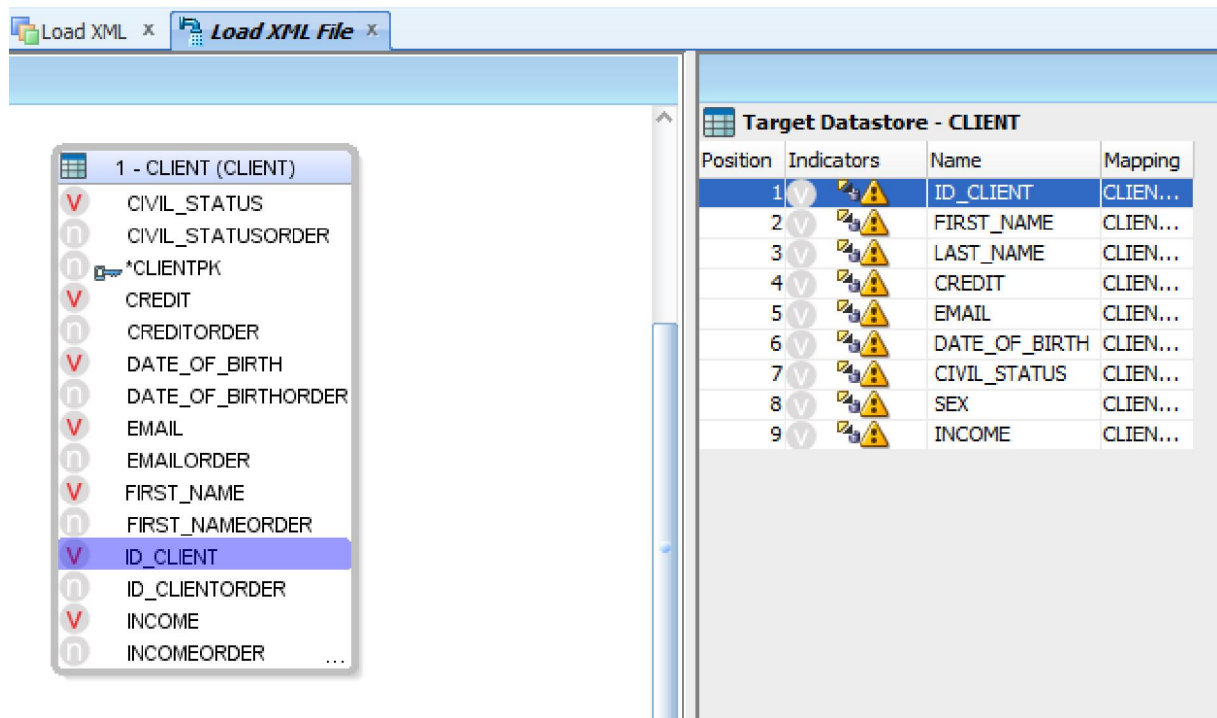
Load XML × Load XML File ×

1 - CLIENT (CLIENT)
V CIVIL_STATUS
n CIVIL_STATUSORDER
n *CLIENTPK
V CREDIT
n CREDITORDER
V DATE_OF_BIRTH
n DATE_OF_BIRTHORDER
V EMAIL
n EMAILORDER
V FIRST_NAME
n FIRST_NAMEORDER
V ID_CLIENT
n ID_CLIENTORDER
V INCOME
n INCOMEORDER ...

Target Datastore - CLIENT

| Position | Indicators | Name | Mapping |
|---|---|---|---|
| 1 | V | ID_CLIENT | CLIEN... |
| 2 | V | FIRST_NAME | CLIEN... |
| 3 | V | LAST_NAME | CLIEN... |
| 4 | V | CREDIT | CLIEN... |
| 5 | V | EMAIL | CLIEN... |
| 6 | V | DATE_OF_BIRTH | CLIEN... |
| 7 | V | CIVIL_STATUS | CLIEN... |
| 8 | V | SEX | CLIEN... |
| 9 | V | INCOME | CLIEN... |